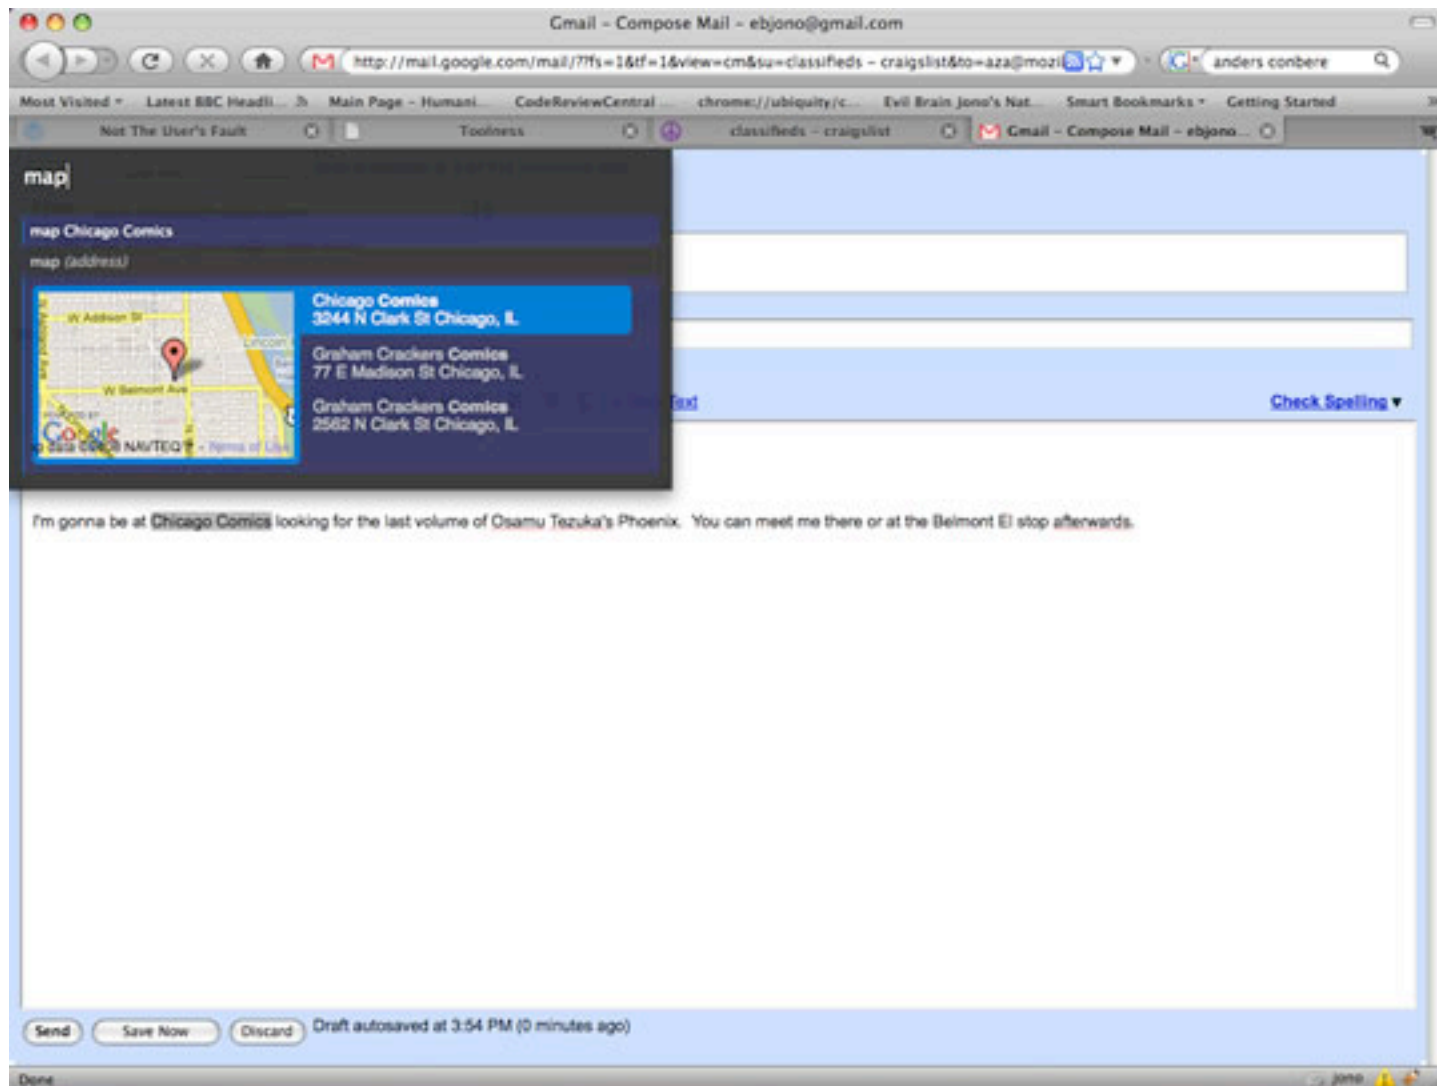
Gmail - Compose Mail - ebjono@gmail.com

http://mail.google.com/mail/?fs=1&tf=1&view=cm&su=classifieds - craigslist&to=aza@mozi

anders conbere

Most Visited ▾ Latest BBC Headli... Main Page - Humani... CodeReviewCentral chrome://ubiquity/c... Evil Brain Jono's Nat... Smart Bookmarks ▾ Getting Started

Not The User's Fault | Toolness | classifieds - craigslist | Gmail - Compose Mail - ebjono...

map

map Chicago Comics

map (address)

W Addison St
Lincoln
W Belmont Ave
Google
©2009 Google - Map data ©2009 NAVTEQ - Terms of Use

Chicago Comics
3244 N Clark St Chicago, IL

Graham Crackers Comics
77 E Madison St Chicago, IL

Graham Crackers Comics
2562 N Clark St Chicago, IL

Text

Check Spelling ▾

I'm gonna be at Chicago Comics looking for the last volume of Osamu Tezuka's Phoenix. You can meet me there or at the Belmont El stop afterwards.

Send Save Now Discard Draft autosaved at 3:54 PM (0 minutes ago)

Done

jono